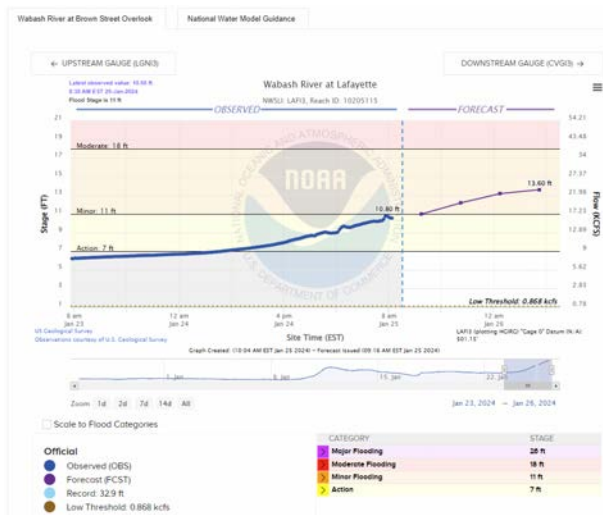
Wabash River at Brown Street Overlook | National Water Model Guidance

← UPSTREAM GAUGE (LGNI3)

DOWNSTREAM GAUGE (CVGI3) →

Latest observed value: 10.80 ft
8:30 AM EST 25-Jan-2024
Flood Stage is 11 ft

Wabash River at Lafayette
NWSLI: LAFI3, Reach ID: 10205115

OBSERVED

FORECAST

Moderate: 18 ft

Minor: 11 ft

Action: 7 ft

10.80 ft

13.60 ft

Low Threshold: 0.868 kcfs

Stage (FT)

21
19
17
15
13
11
9
7
5
3
1

Flow (KCFS)

54.12
43.48
34
27.37
21.96
17.23
12.89
9
5.62
2.85
0.868

8 am Jan 23
12 am Jan 24
4 pm Jan 24
8 am Jan 25
12 am Jan 26

Site Time (EST)

US Geological Survey
Observations courtesy of U.S. Geological Survey

LAFI3 (plotting HGRG) "Gage 0" Datum: N/A
501.15'

Graph Created: (10:04 AM EST Jan 25 2024) • Forecast Issued (09:16 AM EST Jan 25 2024)

5. Jan
15. Jan
22. Jan

Zoom 1d 2d 7d 14d All

Jan 23, 2024 → Jan 26, 2024

Scale to Flood Categories

Official

Observed (OBS)
Forecast (FCST)
Record: 32.9 ft
Low Threshold: 0.868 kcfs

| CATEGORY | STAGE |
|---|---|
| Major Flooding | 26 ft |
| Moderate Flooding | 18 ft |
| Minor Flooding | 11 ft |
| Action | 7 ft |